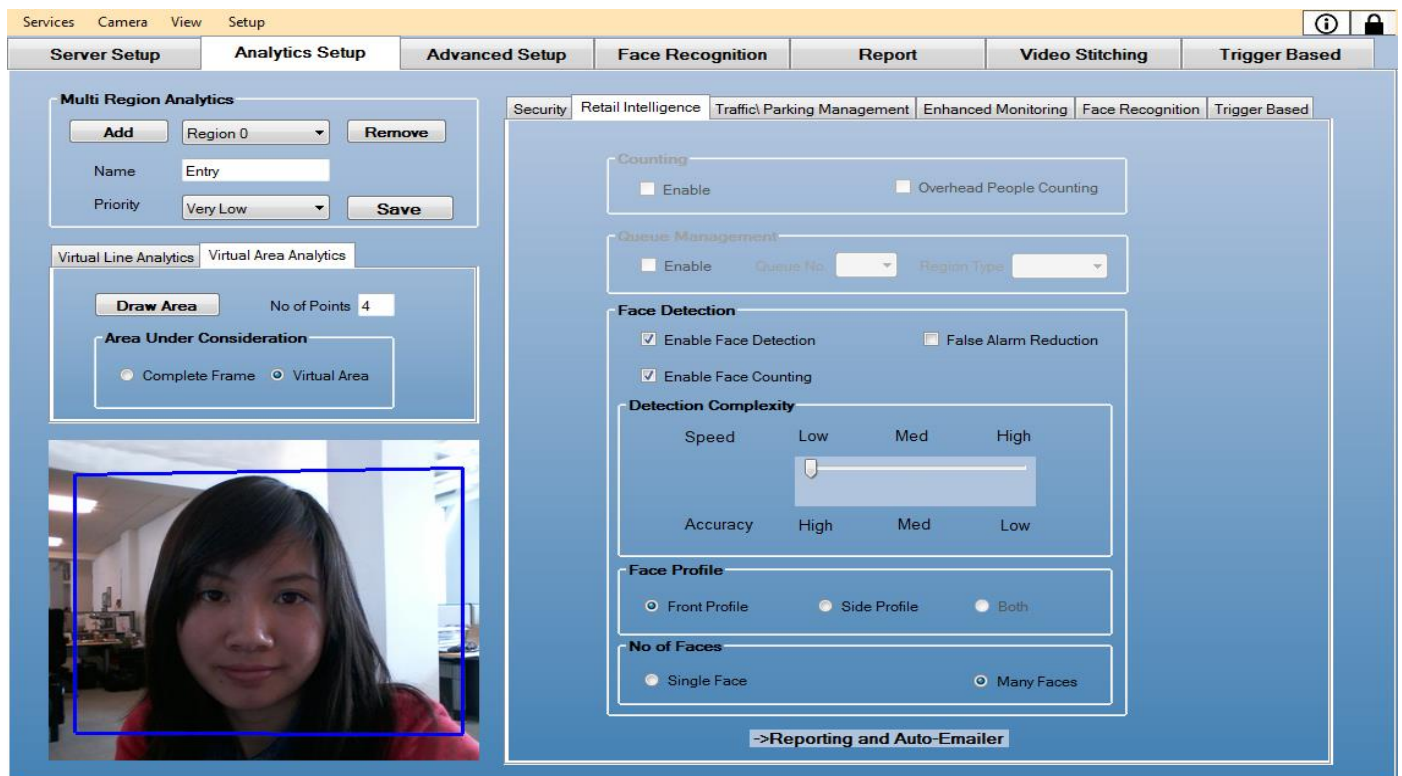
Services Camera View Setup

Server Setup | Analytics Setup | Advanced Setup | Face Recognition | Report | Video Stitching | Trigger Based

Multi Region Analytics

Add | Region 0 | Remove

Name Entry

Priority Very Low | Save

Virtual Line Analytics | Virtual Area Analytics

Draw Area No of Points 4

Area Under Consideration

Complete Frame Virtual Area

Security | Retail Intelligence | Traffic\ Parking Management | Enhanced Monitoring | Face Recognition | Trigger Based

Counting

Enable Overhead People Counting

Queue Management

Enable Queue No Region Type

Face Detection

Enable Face Detection False Alarm Reduction

Enable Face Counting

Detection Complexity

Speed Low Med High

Accuracy High Med Low

Face Profile

Front Profile Side Profile Both

No of Faces

Single Face Many Faces

->Reporting and Auto-Emailer